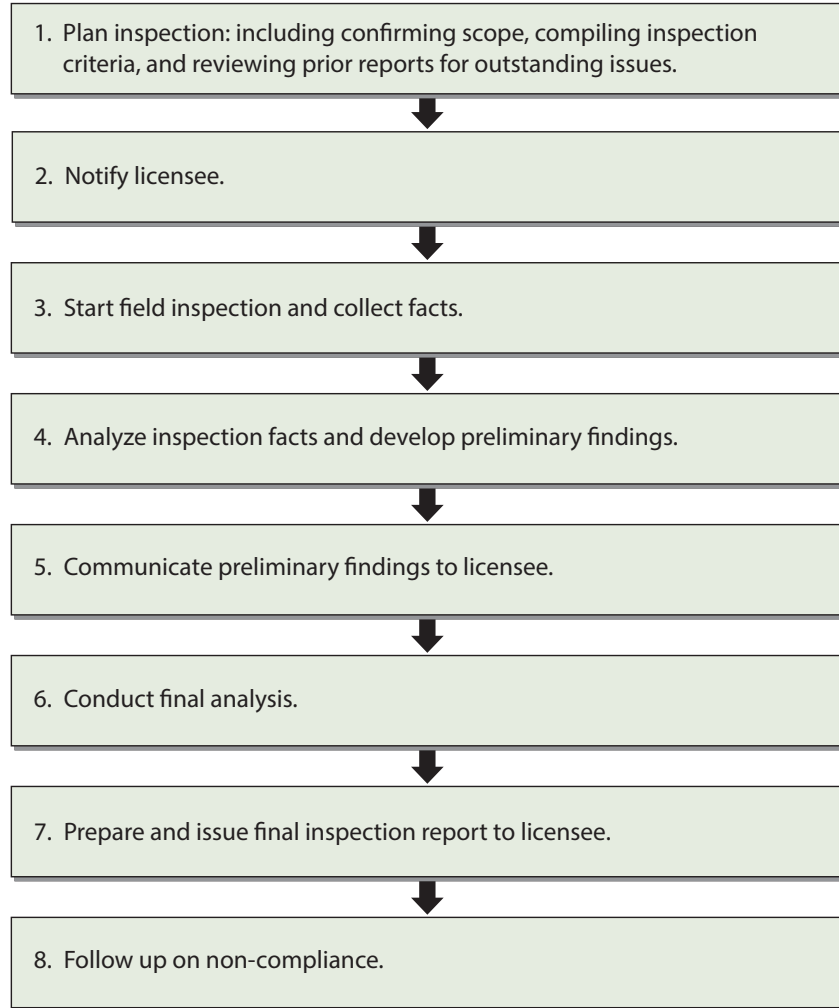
1. Plan inspection: including confirming scope, compiling inspection criteria, and reviewing prior reports for outstanding issues.

2. Notify licensee.

3. Start field inspection and collect facts.

4. Analyze inspection facts and develop preliminary findings.

5. Communicate preliminary findings to licensee.

6. Conduct final analysis.

7. Prepare and issue final inspection report to licensee.

8. Follow up on non-compliance.